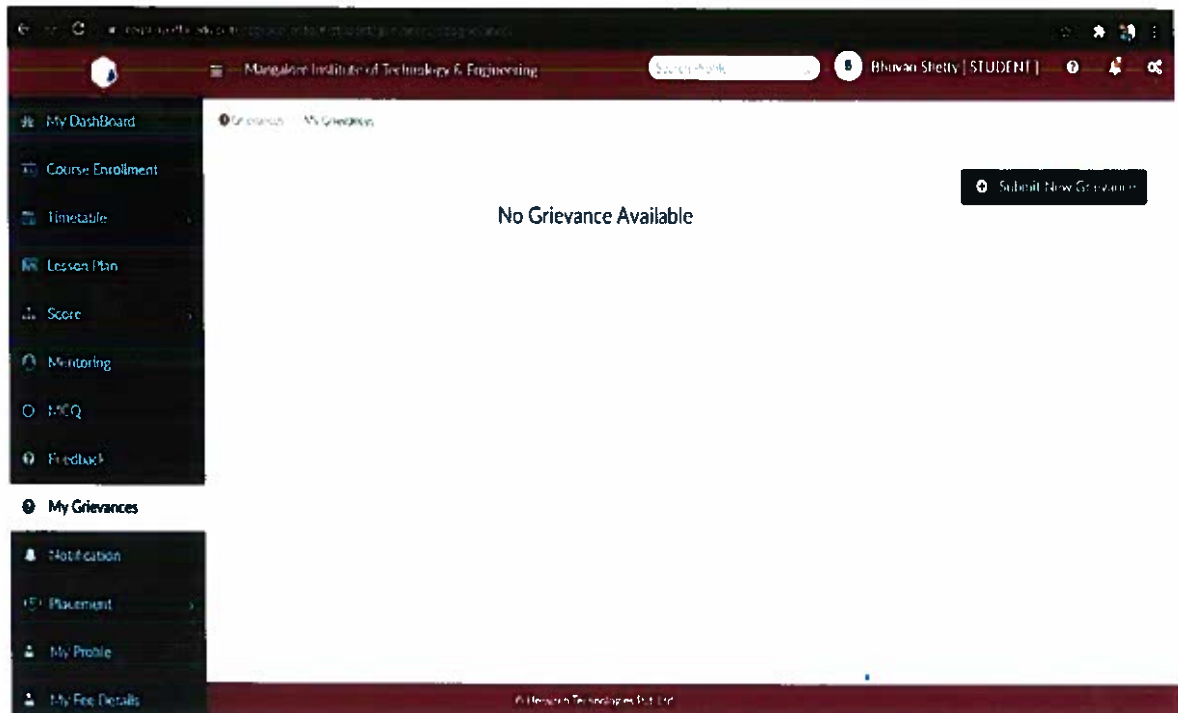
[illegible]

Mangalore Institute of Technology & Engineering

Search Here

B Bhuvan Shetty | STUDENT |

My DashBoard

Course Enrollment

Timetable

Lesson Plan

Score

Mentoring

MCQ

Feedback

My Grievances

Notification

Placement

My Profile

My Fee Details

Grievances / My Grievances

Submit New Grievance

No Grievance Available

© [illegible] Technologies Pvt Ltd